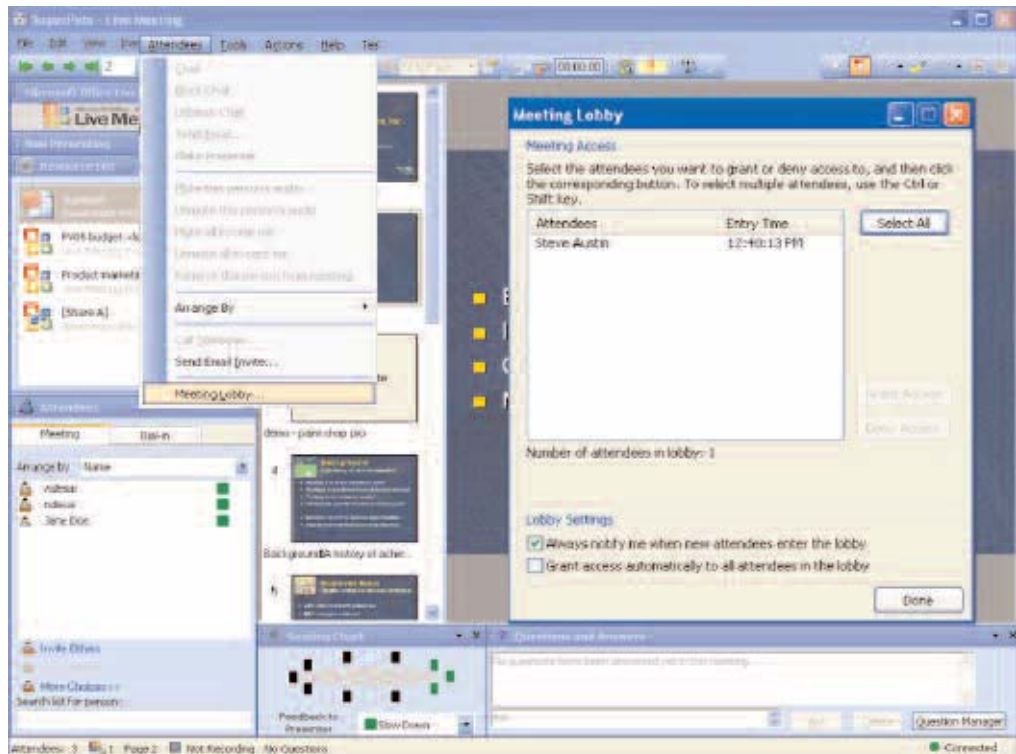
SupportTeam - Live Meeting

File Edit View Attendees Tools Actions Help

Live Me

Chat
Block Chat
Unblock Chat
Send Email...
Make Presenter

Mute this person's audio
Unmute this person's audio
Mute all except me
Unmute all except me
Remove this person from meeting

Arrange By

Call Someone...
Send Email Invite...

Meeting Lobby...

FY05 budget
Product marketi
[Share A]

Attendees

Meeting | Dial-in

Arrange by: Name
Vallesar
ndieras
Jane Doe

Invite Others
More Choices >>
Search list for person:

demo - paint shop pro

Background A history of achie...

Feedback to Presenter
Slow Down

Seating Chart

Questions and Answers

Question Manager

Meeting Lobby

Meeting Access
Select the attendees you want to grant or deny access to, and then click the corresponding button. To select multiple attendees, use the Ctrl or Shift key.

| Attendees | Entry Time |
|---|---|
| Steve Austin | 12:40:13 PM |

Select All

Grant Access

Deny Access

Number of attendees in lobby: 1

Lobby Settings
Always notify me when new attendees enter the lobby
Grant access automatically to all attendees in the lobby

Done

Attendees: 3 Page 2 Not Recording No Questions
Connected